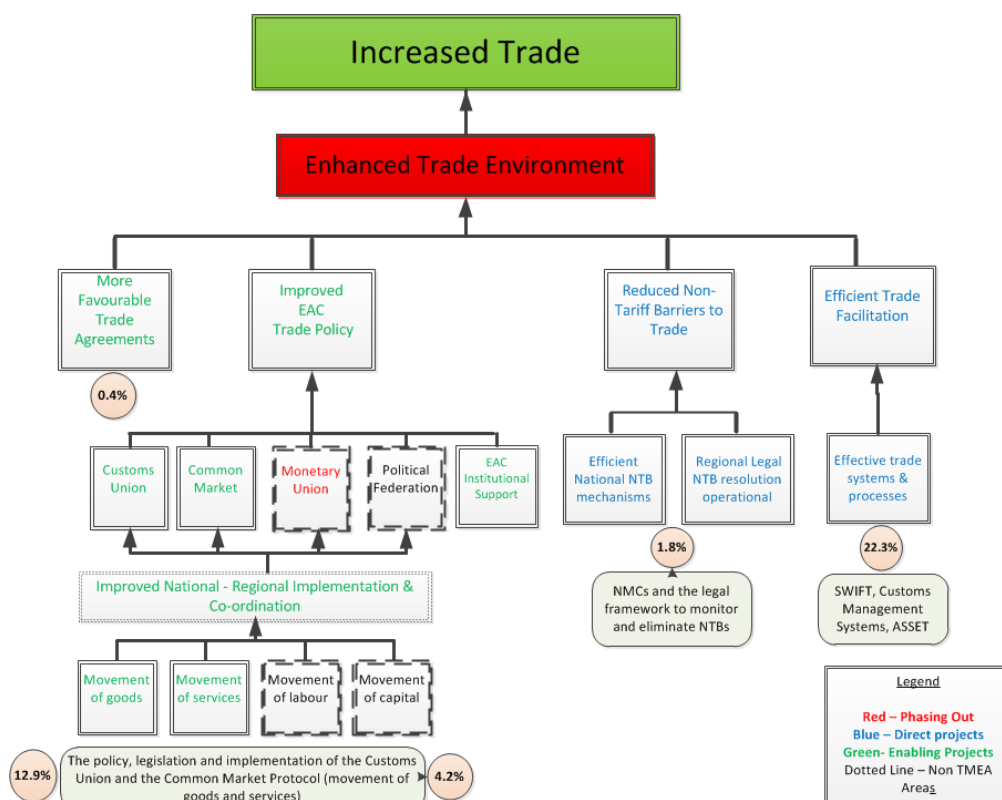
Increased Trade

Enhanced Trade Environment

More Favourable Trade Agreements

0.4%

Improved EAC Trade Policy

Reduced Non-Tariff Barriers to Trade

Efficient Trade Facilitation

Customs Union

Common Market

Monetary Union

Political Federation

EAC Institutional Support

Efficient National NTB mechanisms

Regional Legal NTB resolution operational

Effective trade systems & processes

1.8%

22.3%

NMCs and the legal framework to monitor and eliminate NTBs

SWIFT, Customs Management Systems, ASSET

Improved National - Regional Implementation & Co-ordination

Movement of goods

Movement of services

Movement of labour

Movement of capital

Legend

Red – Phasing Out
Blue – Direct projects
Green- Enabling Projects
Dotted Line – Non TMEA Areas

12.9%

The policy, legislation and implementation of the Customs Union and the Common Market Protocol (movement of goods and services)

4.2%